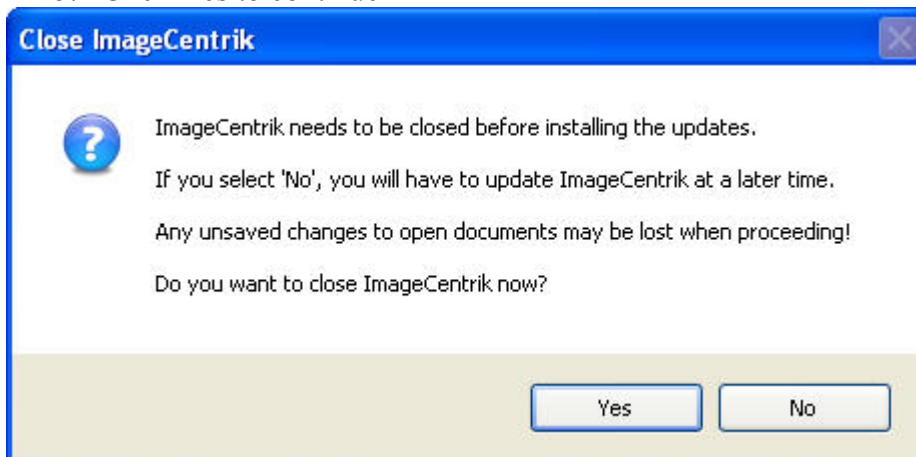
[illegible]

Close ImageCentrik

ImageCentrik needs to be closed before installing the updates.

If you select 'No', you will have to update ImageCentrik at a later time.

Any unsaved changes to open documents may be lost when proceeding!

Do you want to close ImageCentrik now?

Yes

No